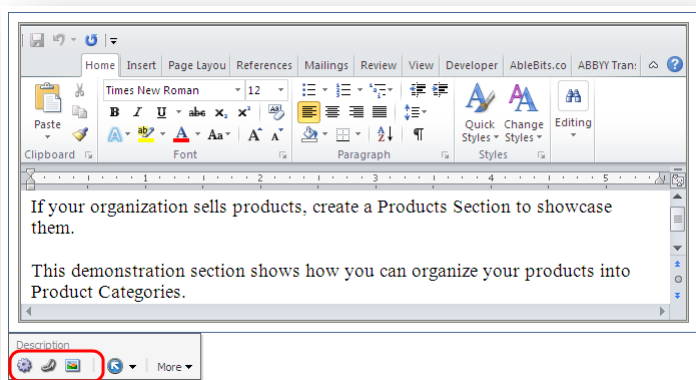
Home Insert Page Layou References Mailings Review View Developer AbleBits.co ABBYY Tran:

Paste
Clipboard

Times New Roman 12
B I U abe $x_2$ $x^2$
A Aa A A
Font

Paragraph

Quick Styles Change Styles
Styles

Editing

1 2 3 4 5

If your organization sells products, create a Products Section to showcase them.

This demonstration section shows how you can organize your products into Product Categories.

Description

More